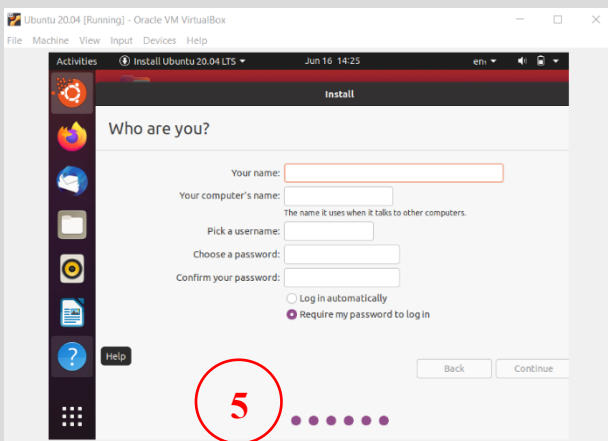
Ubuntu 20.04 [Running] - Oracle VM VirtualBox
File Machine View Input Devices Help
Activities Install Ubuntu 20.04 LTS ▾ Jun 16 14:25 en ▾
Install
Who are you?
Your name:
Your computer's name:
The name it uses when it talks to other computers.
Pick a username:
Choose a password:
Confirm your password:
Log in automatically
Require my password to log in
Help
Back Continue
5